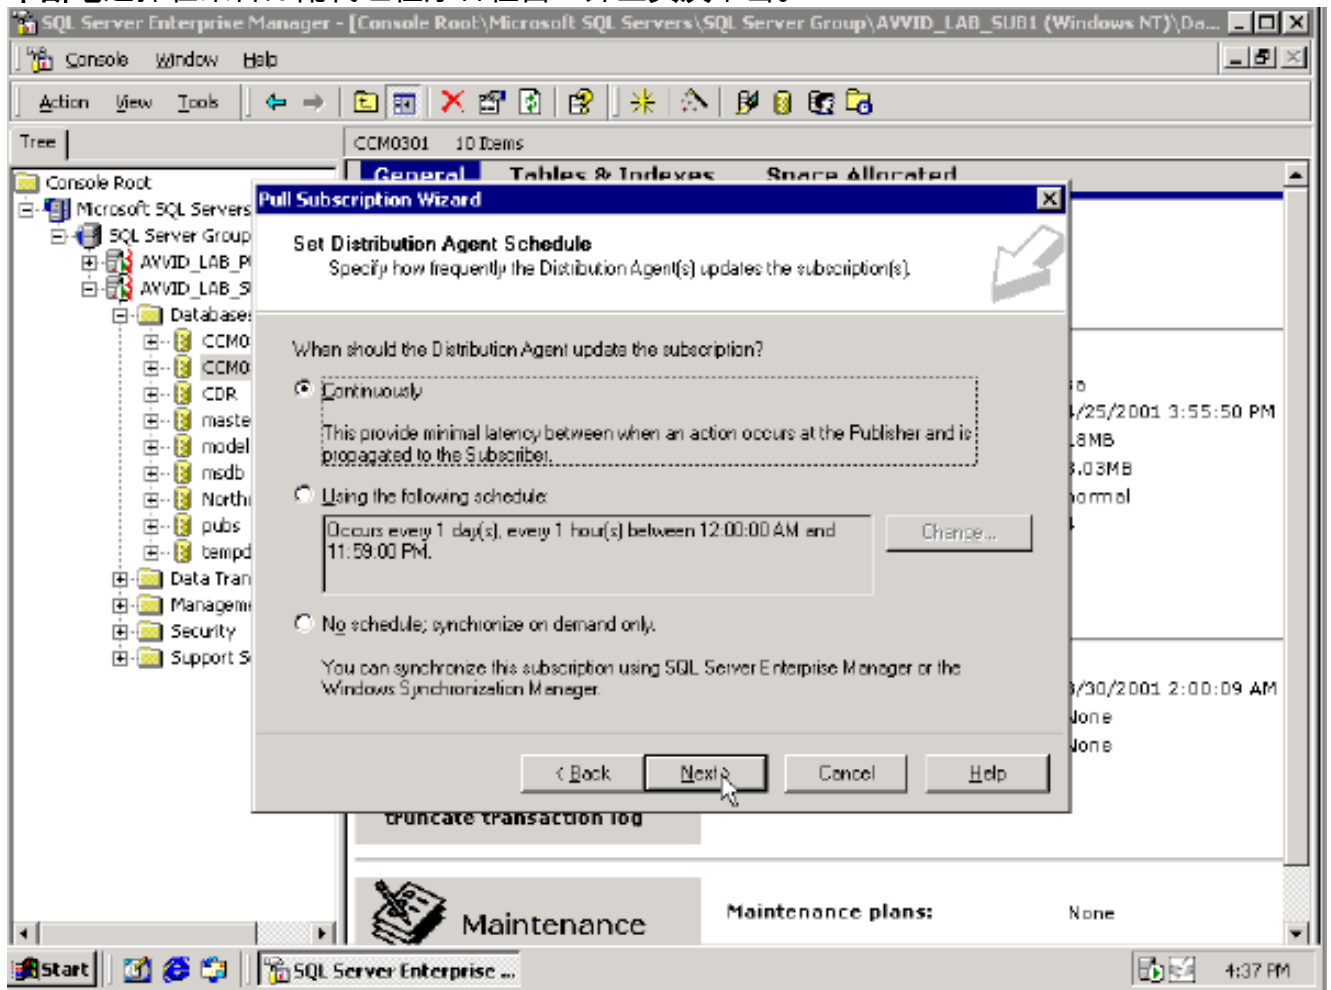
SQL Server Enterprise Manager - [Console Root\Microsoft SQL Servers\SQL Server Group\AVVID_LAB_SUB1 (Windows NT)\Da...

Console Window Help

Action View Tools

Tree

CCM0301 10 Items

Console Root
Microsoft SQL Servers
SQL Server Group
AVVID_LAB_P
AVVID_LAB_S
Databases
CCM0
CCM0
CDR
maste
model
msdb
North
pubs
tempd
Data Tran
Managem
Security
Support S

General Tables & Indexes Space Allocated

Pull Subscription Wizard

Set Distribution Agent Schedule
Specify how frequently the Distribution Agent(s) updates the subscription(s).

When should the Distribution Agent update the subscription?

Continuously

This provide minimal latency between when an action occurs at the Publisher and is propagated to the Subscriber.

Using the following schedule:

Occurs every 1 day(s), every 1 hour(s) between 12:00:00 AM and 11:59:00 PM.

Change...

No schedule; synchronize on demand only.

You can synchronize this subscription using SQL Server Enterprise Manager or the Windows Synchronization Manager.

< Back Next > Cancel Help

o
/25/2001 3:55:50 PM
8MB
.03MB
ormal

/30/2001 2:00:09 AM
None
None

truncate transaction log

Maintenance

Maintenance plans: None

Start SQL Server Enterprise ... 4:37 PM